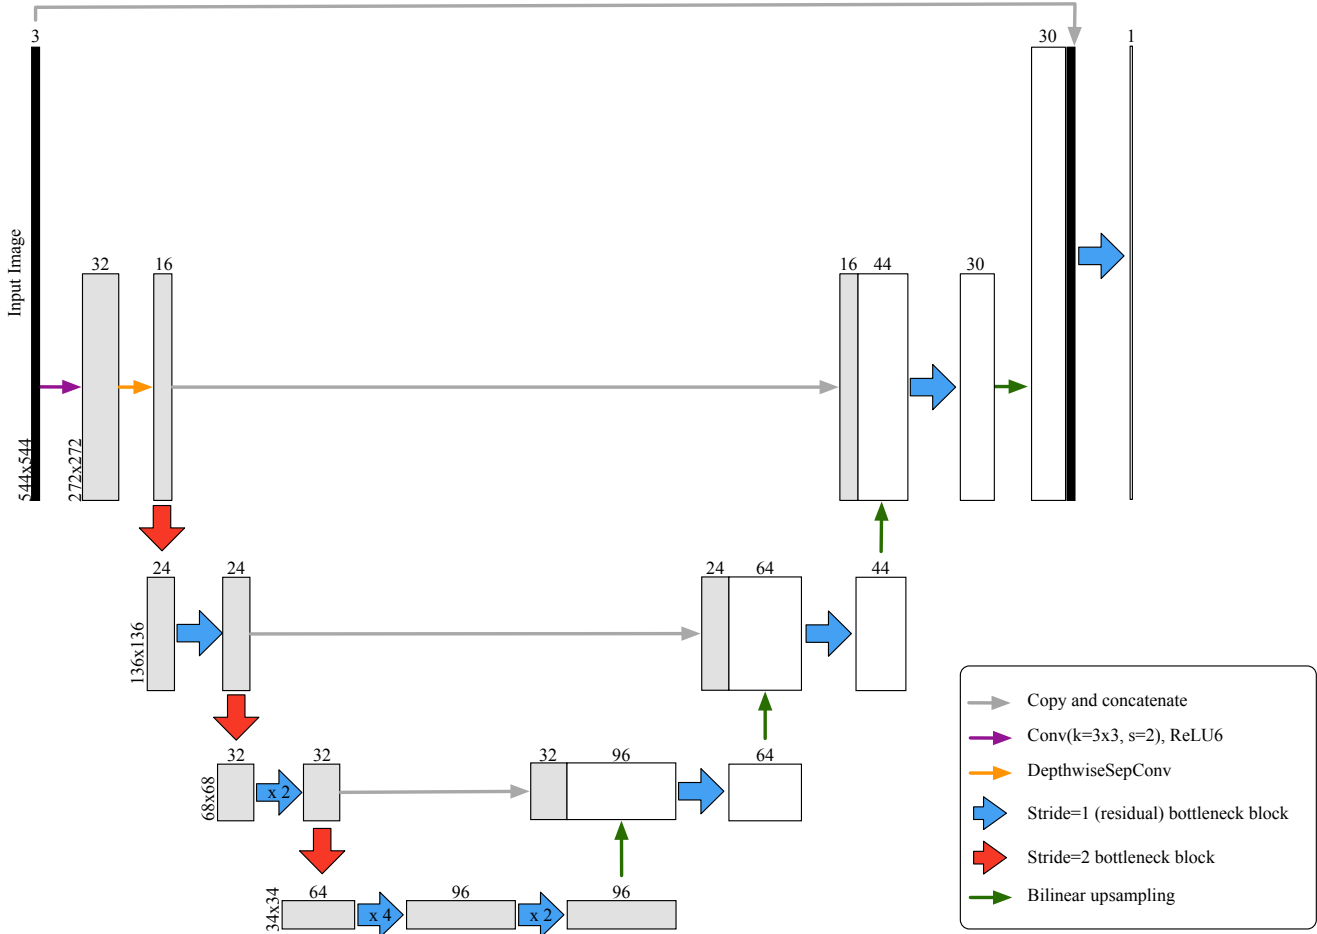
3

Input Image

544x544

32

16

272x272

16 44

30

30

1

24

24

136x136

24 64

44

32

32

68x68

x 2

32 96

64

64

96

96

34x34

x 4

x 2

Copy and concatenate

Conv(k=3x3, s=2), ReLU6

DepthwiseSepConv

Stride=1 (residual) bottleneck block

Stride=2 bottleneck block

Bilinear upsampling